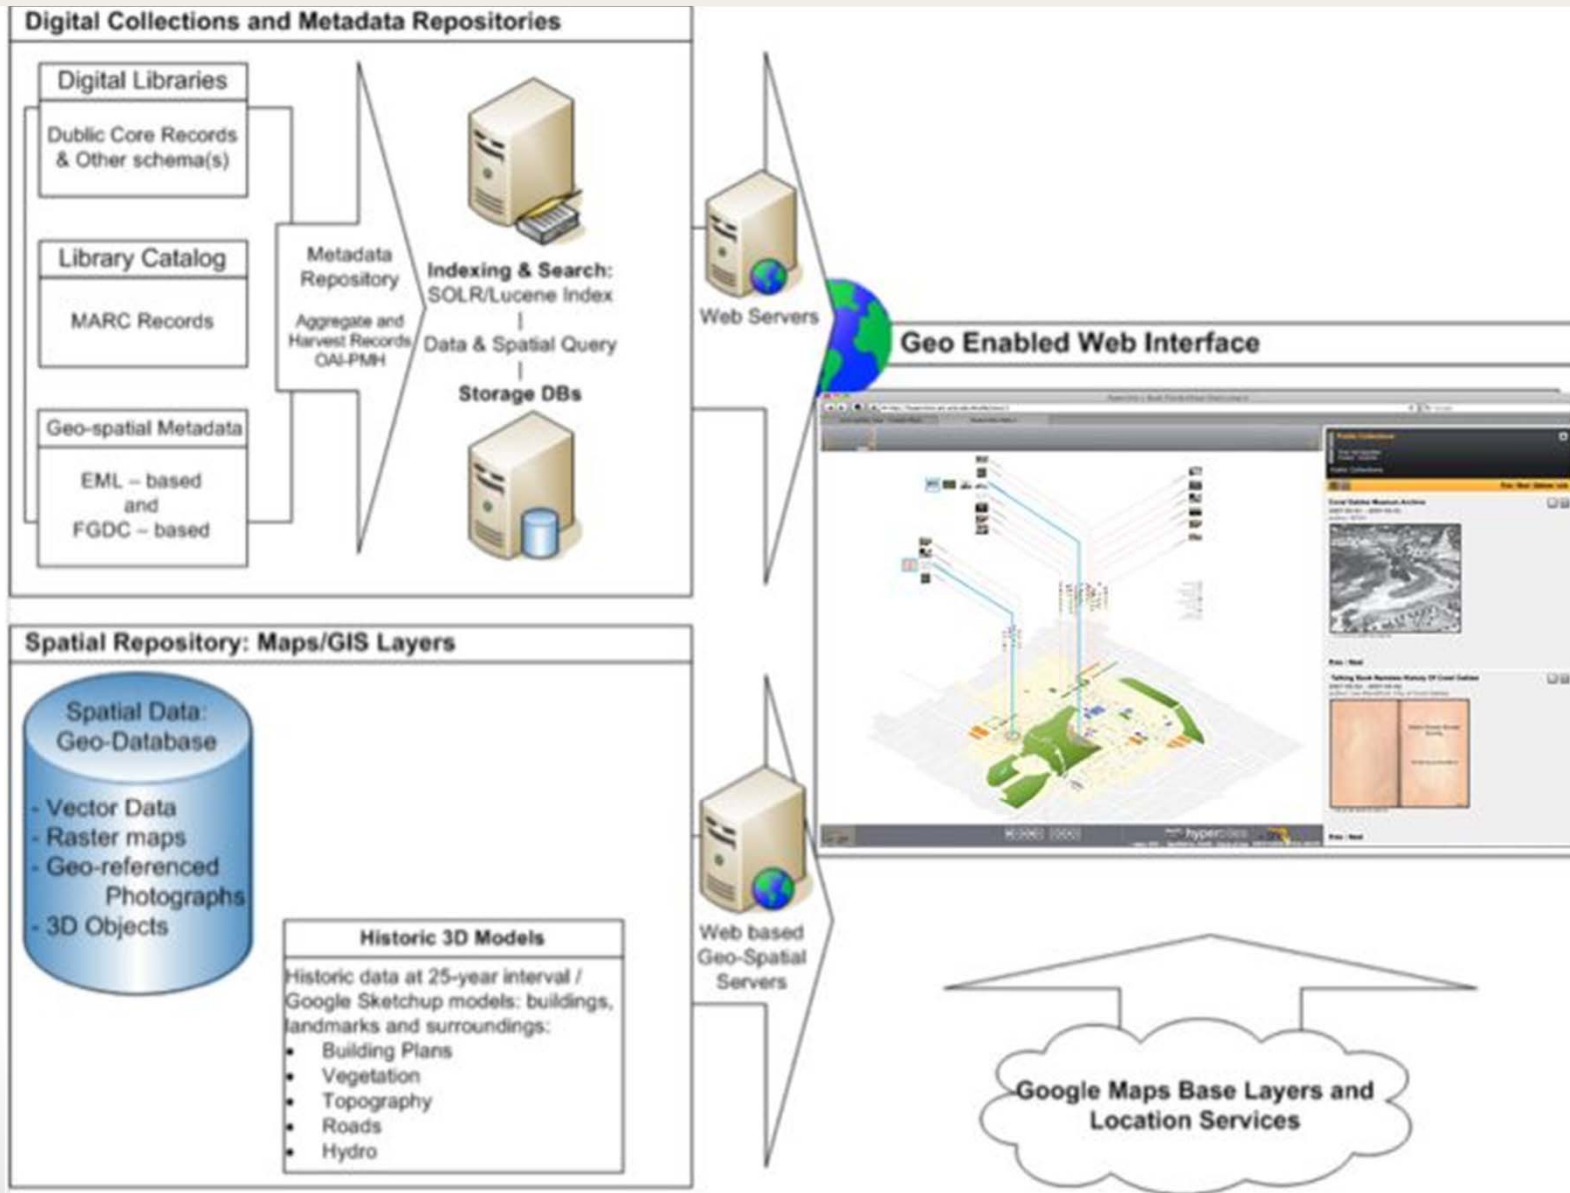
Digital Collections and Metadata Repositories

Digital Libraries

Dublic Core Records & Other schema(s)

Library Catalog

MARC Records

Geo-spatial Metadata

EML – based and FGDC – based

Metadata Repository

Aggregate and Harvest Records OAI-PMH

Indexing & Search: SOLR/Lucene Index | Data & Spatial Query | Storage DBs

Web Servers

Geo Enabled Web Interface

Spatial Repository: Maps/GIS Layers

Spatial Data: Geo-Database

- Vector Data
- Raster maps
- Geo-referenced Photographs
- 3D Objects

Historic 3D Models

Historic data at 25-year interval / Google Sketchup models: buildings, landmarks and surroundings:
- Building Plans
- Vegetation
- Topography
- Roads
- Hydro

Web based Geo-Spatial Servers

Google Maps Base Layers and Location Services